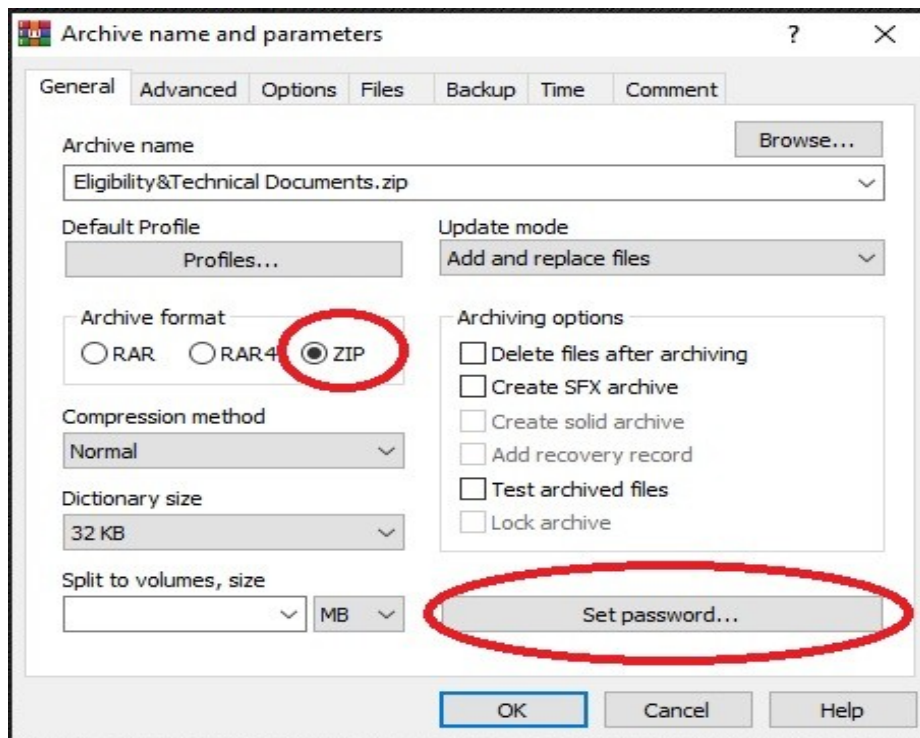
Archive name and parameters

?

×

General

Advanced

Options

Files

Backup

Time

Comment

Archive name

Browse...

Eligibility&Technical Documents.zip

Default Profile

Profiles...

Update mode

Add and replace files

Archive format

RAR

RAR4

ZIP

Archiving options

Delete files after archiving

Create SFX archive

Create solid archive

Add recovery record

Test archived files

Lock archive

Compression method

Normal

Dictionary size

32 KB

Split to volumes, size

MB

Set password...

OK

Cancel

Help